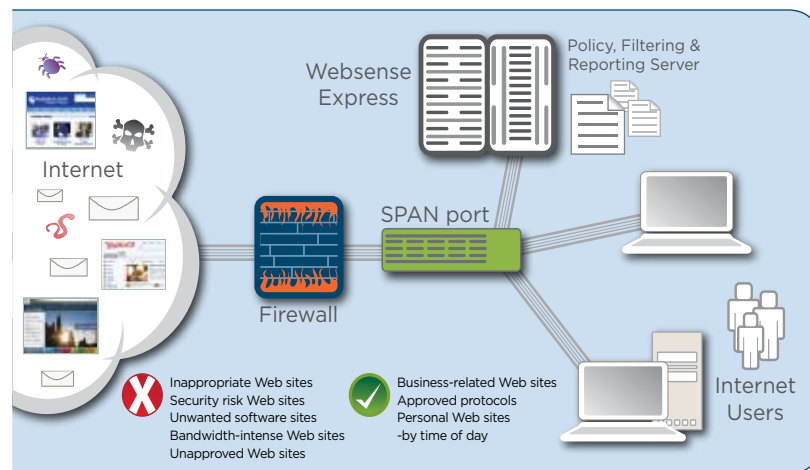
Websense Express

Policy, Filtering & Reporting Server

Internet

SPAN port

Firewall

Internet Users

Inappropriate Web sites
Security risk Web sites
Unwanted software sites
Bandwidth-intense Web sites
Unapproved Web sites

Business-related Web sites
Approved protocols
Personal Web sites
-by time of day